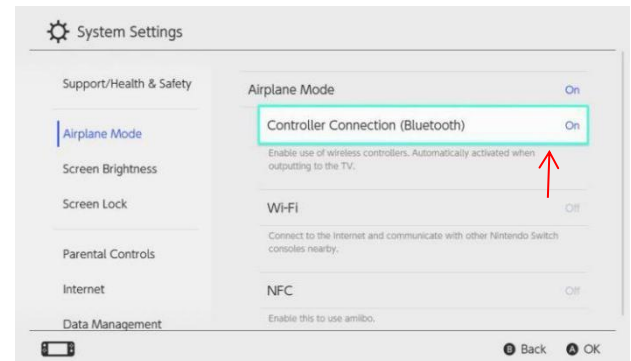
System Settings

Support/Health & Safety

Airplane Mode

Screen Brightness

Screen Lock

Parental Controls

Internet

Data Management

Airplane Mode On

Controller Connection (Bluetooth) On

Enable use of wireless controllers. Automatically activated when outputting to the TV.

Wi-Fi Off

Connect to the Internet and communicate with other Nintendo Switch consoles nearby.

NFC Off

Enable this to use amiibo.

B Back A OK